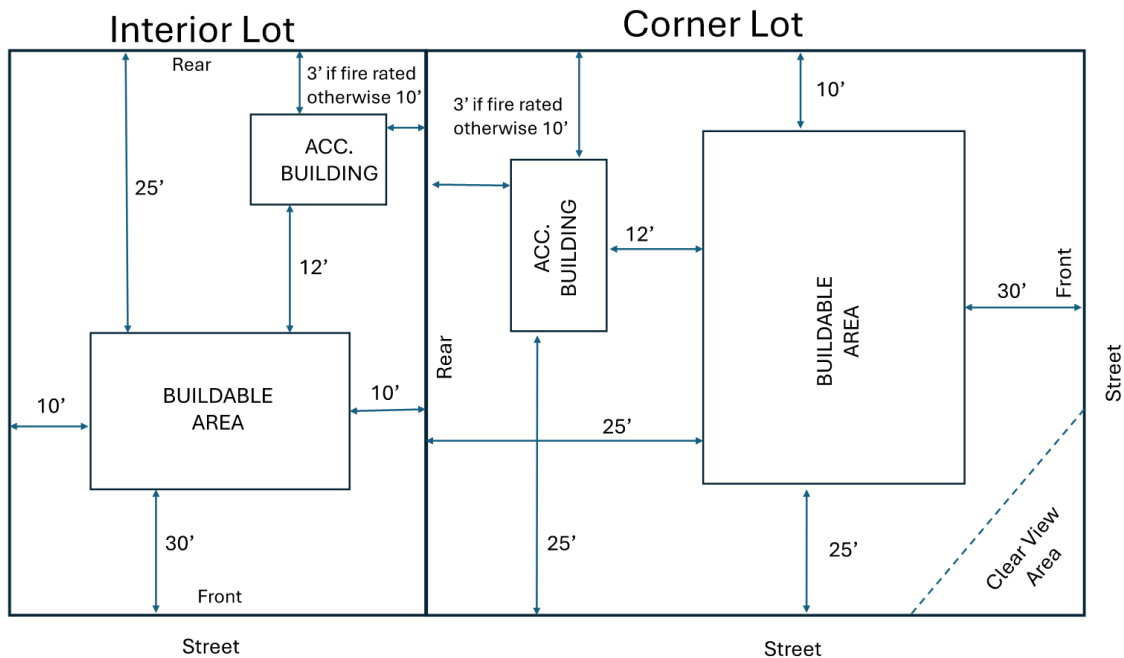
Interior Lot

Corner Lot

Rear

3' if fire rated otherwise 10'

ACC. BUILDING

25'

12'

BUILDABLE AREA

10'

10'

30'

Front

Street

3' if fire rated otherwise 10'

10'

ACC. BUILDING

12'

BUILDABLE AREA

30'

Front

Street

Rear

25'

25'

25'

Clear View Area

Street